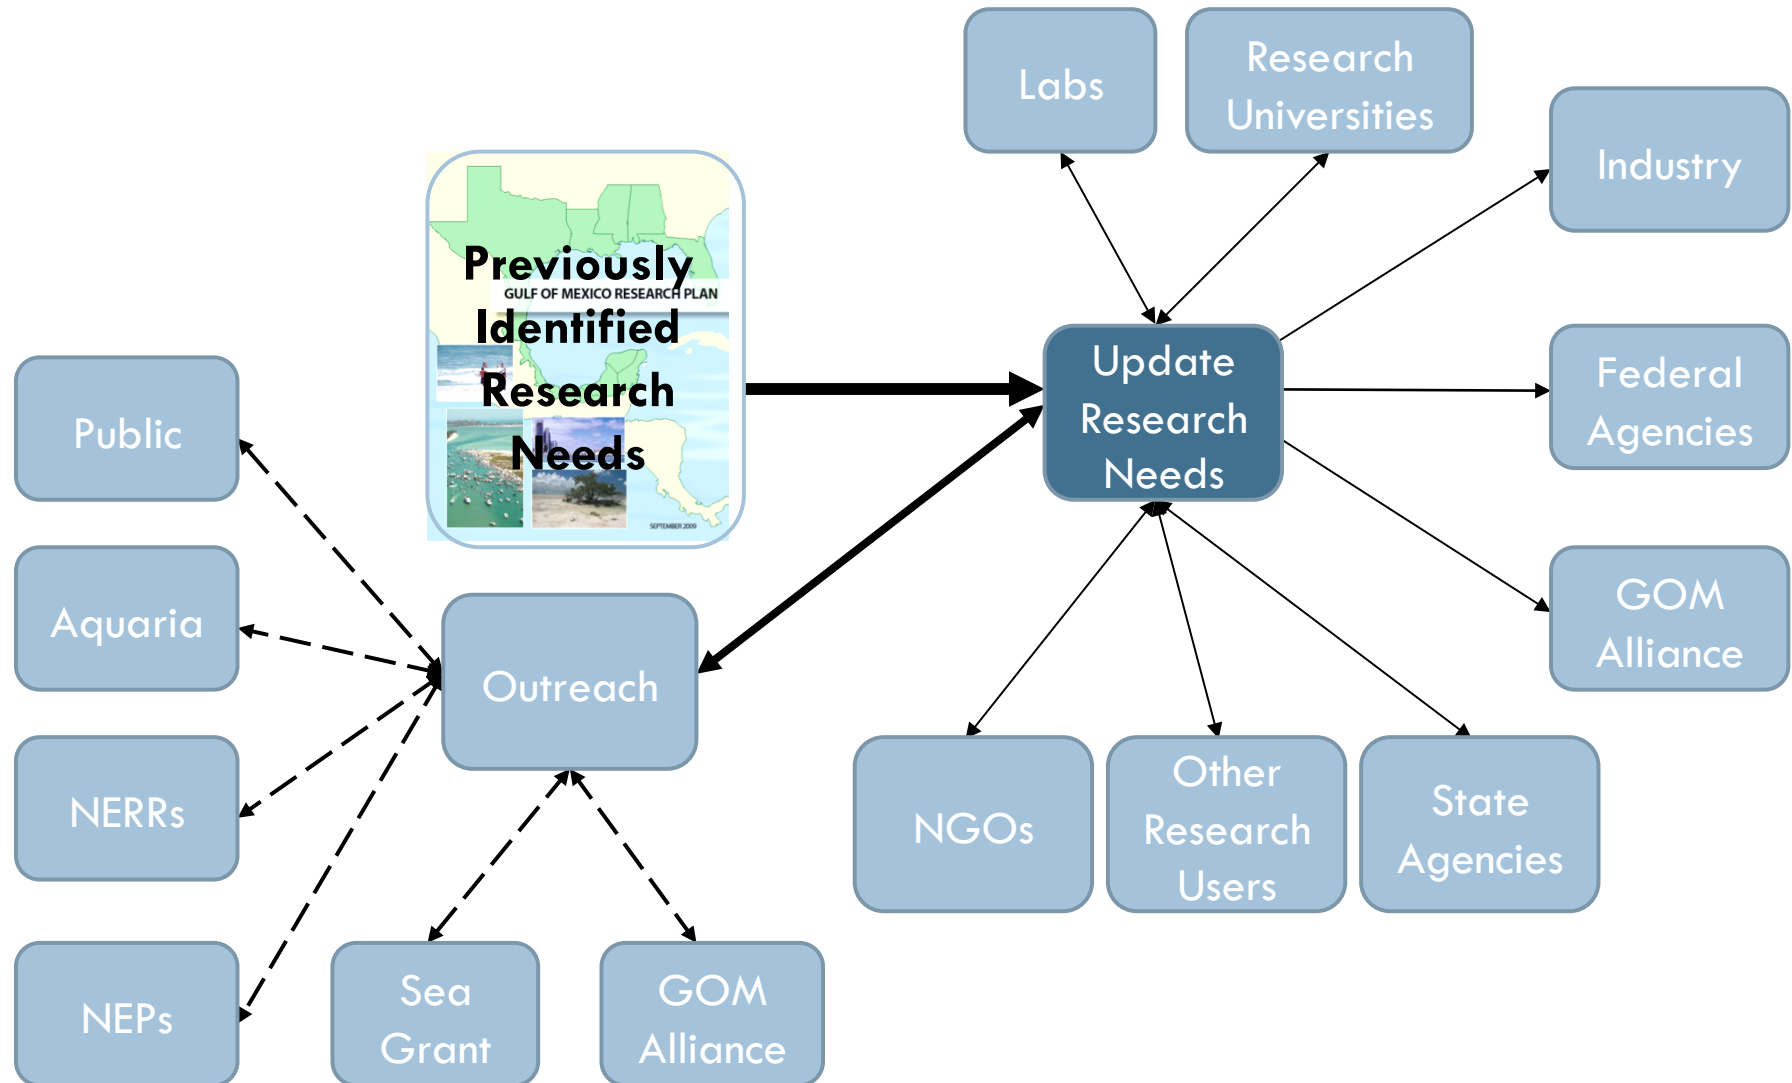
Labs

Research Universities

Industry

Previously Identified Research Needs

GULF OF MEXICO RESEARCH PLAN

SEPTEMBER 2009

Update Research Needs

Federal Agencies

Public

GOM Alliance

Aquaria

Outreach

NGOs

Other Research Users

State Agencies

NERRs

NEPs

Sea Grant

GOM Alliance